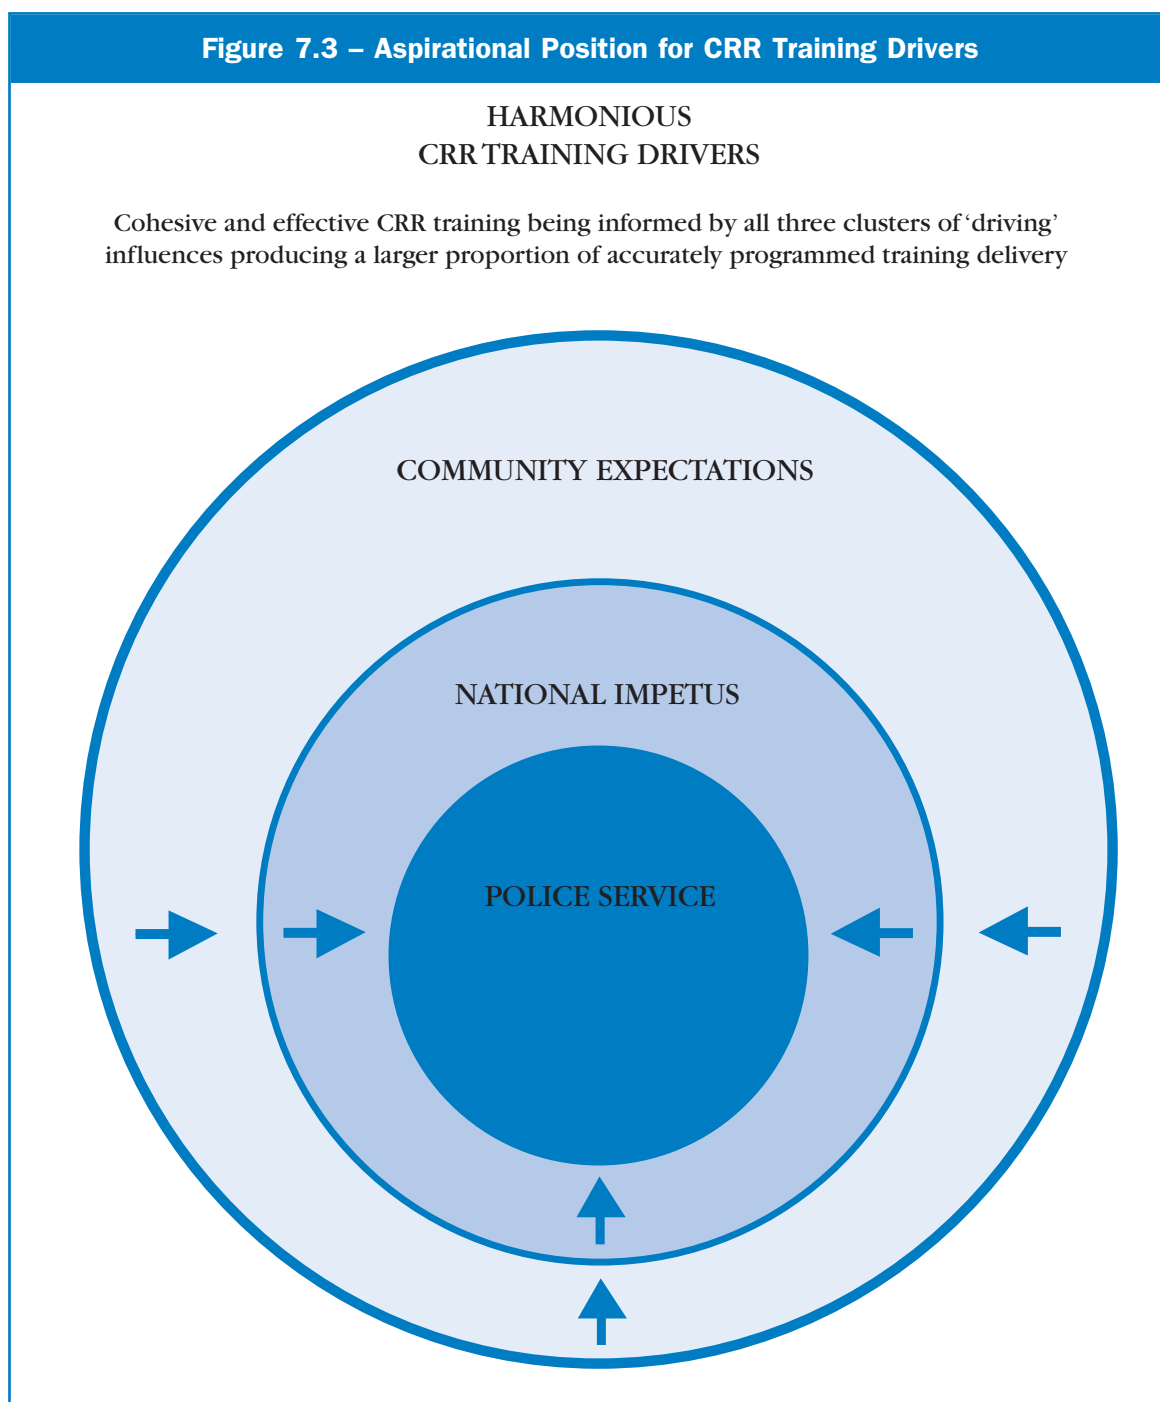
Figure 7.3 – Aspirational Position for CRR Training Drivers

HARMONIOUS
CRR TRAINING DRIVERS

Cohesive and effective CRR training being informed by all three clusters of ‘driving’ influences producing a larger proportion of accurately programmed training delivery

COMMUNITY EXPECTATIONS

NATIONAL IMPETUS

POLICE SERVICE